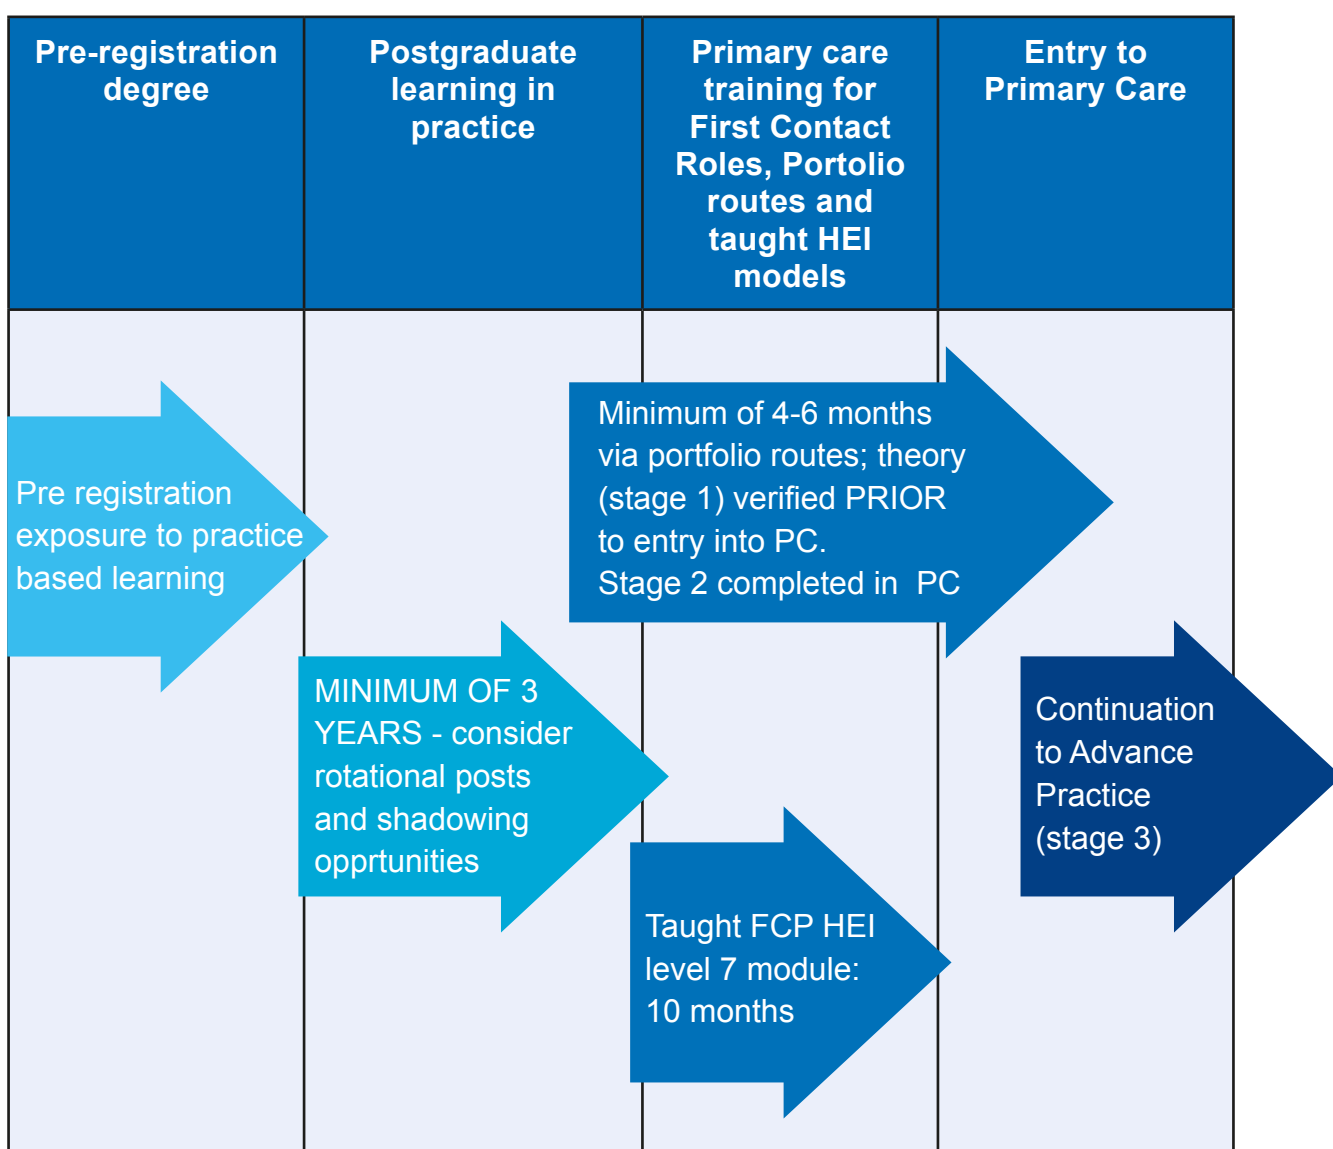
| Pre-registration degree | Postgraduate learning in practice | Primary care training for First Contact Roles, Portolio routes and taught HEI models | Entry to Primary Care |
|---|---|---|---|

Pre registration exposure to practice based learning

Minimum of 4-6 months via portfolio routes; theory (stage 1) verified PRIOR to entry into PC.
Stage 2 completed in PC

MINIMUM OF 3 YEARS - consider rotational posts and shadowing opprtunities

Continuation to Advance Practice (stage 3)

Taught FCP HEI level 7 module: 10 months